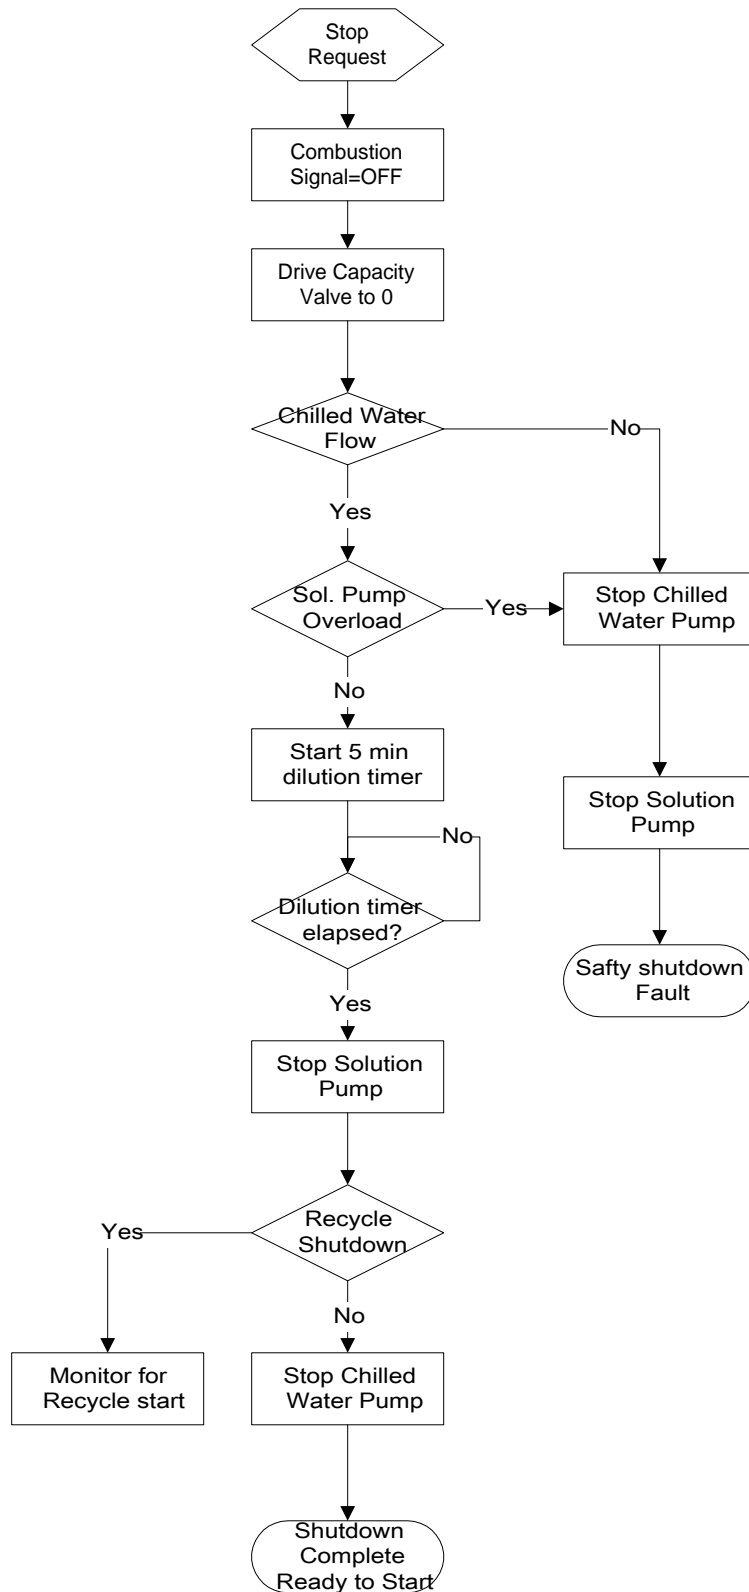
Stop Request

Combustion Signal=OFF

Drive Capacity Valve to 0

Chilled Water Flow

No

Yes

Sol. Pump Overload

Yes

Stop Chilled Water Pump

No

Start 5 min dilution timer

No

Dilution timer elapsed?

Stop Solution Pump

Safty shutdown Fault

Yes

Stop Solution Pump

Recycle Shutdown

Yes

No

Monitor for Recycle start

Stop Chilled Water Pump

Shutdown Complete Ready to Start